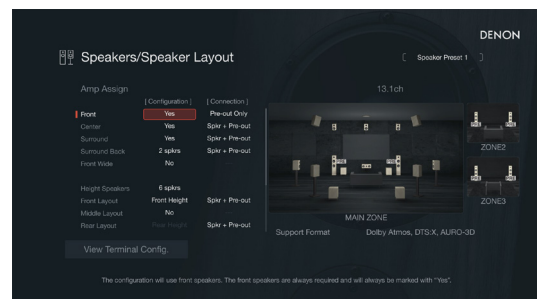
DENON

Speakers/Speaker Layout

Speaker Preset 1

Amp Assign

13.1ch

| | [ Configuration ] | [ Connection ] |
|---|---|---|
| Front | Yes | Pre-out Only |
| Center | Yes | Spkr + Pre-out |
| Surround | Yes | Spkr + Pre-out |
| Surround Back | 2 spkrs | Spkr + Pre-out |
| Front Wide | No | |
| Height Speakers | 6 spkrs | |
| Front Layout | Front Height | Spkr + Pre-out |
| Middle Layout | No | |
| Rear Layout | Rear Height | Spkr + Pre-out |

ZONE2

ZONE3

MAIN ZONE

Support Format Dolby Atmos, DTS:X, AURO-3D

View Terminal Config.

The configuration will use front speakers. The front speakers are always required and will always be marked with "Yes".